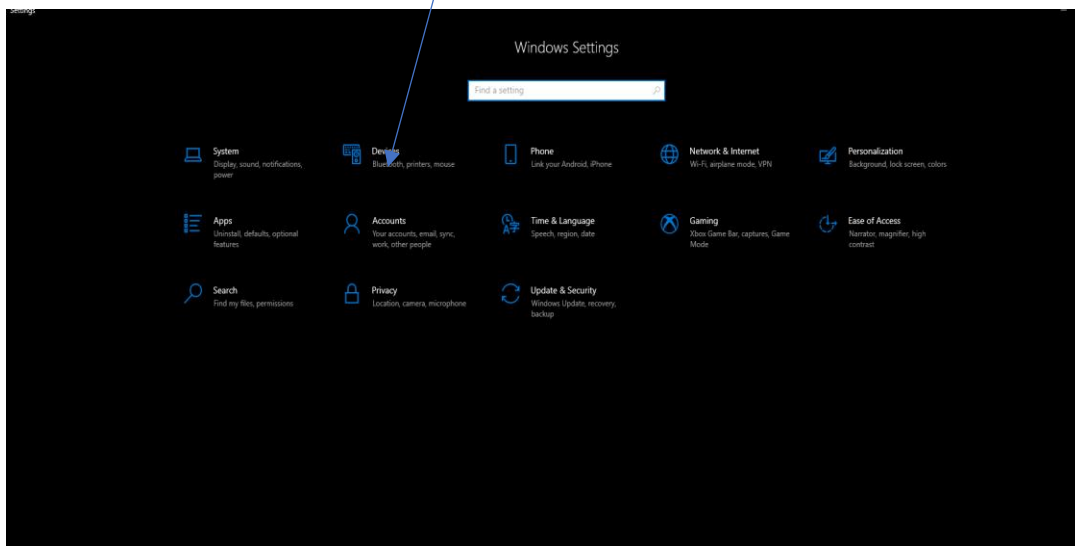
Settings

Windows Settings

Find a setting

System
Display, sound, notifications, power

Devices
Bluetooth, printers, mouse

Phone
Link your Android, iPhone

Network & Internet
Wi-Fi, airplane mode, VPN

Personalization
Background, lock screen, colors

Apps
Uninstall, defaults, optional features

Accounts
Your accounts, email, sync, work, other people

Time & Language
Speech, region, date

Gaming
Xbox Game Bar, captures, Game Mode

Ease of Access
Narrator, magnifier, high contrast

Search
Find my files, permissions

Privacy
Location, camera, microphone

Update & Security
Windows Update, recovery, backup